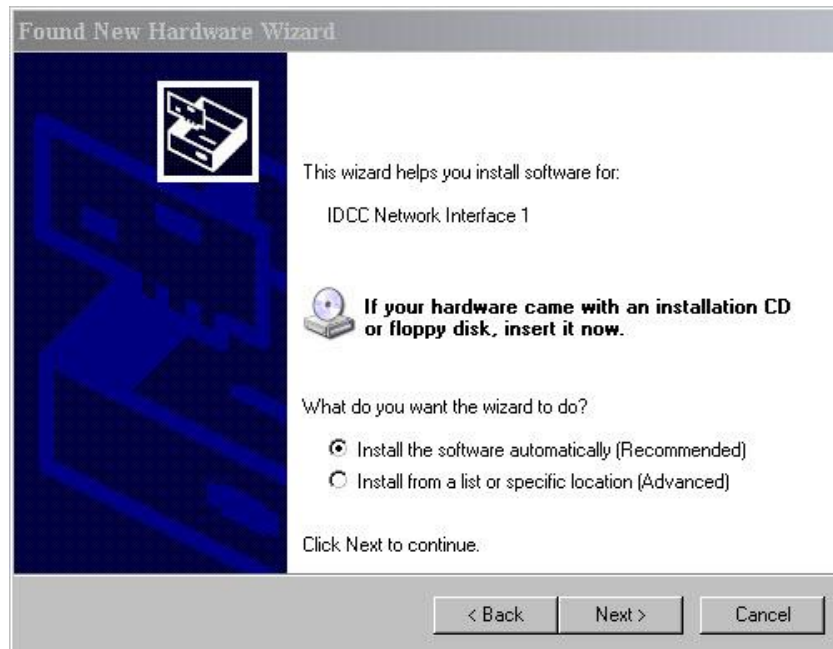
Found New Hardware Wizard

This wizard helps you install software for:

IDCC Network Interface 1

If your hardware came with an installation CD or floppy disk, insert it now.

What do you want the wizard to do?

Install the software automatically (Recommended)

Install from a list or specific location (Advanced)

Click Next to continue.

< Back

Next >

Cancel